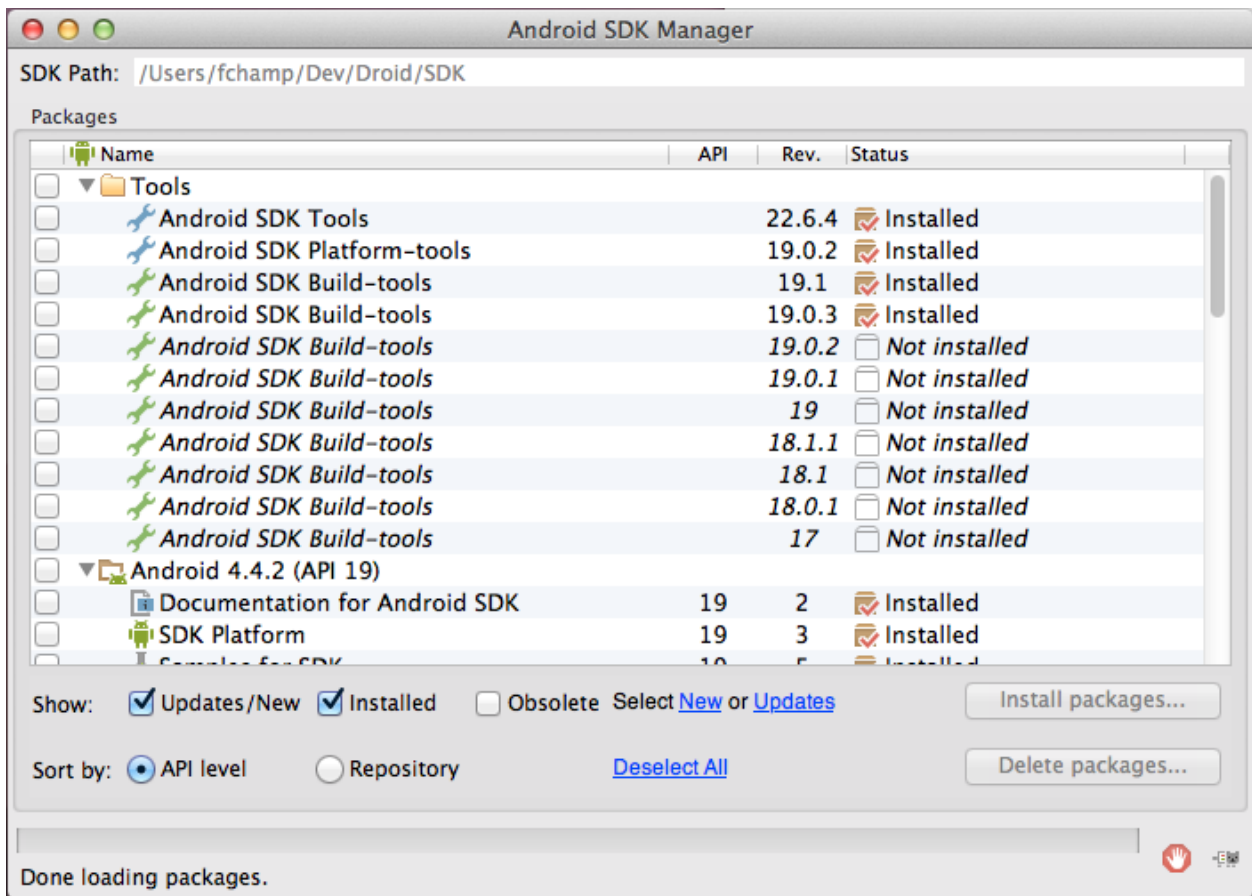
Android SDK Manager

SDK Path: /Users/fchamp/Dev/Droid/SDK

Packages

| Name | API | Rev. | Status |
|---|---|---|---|
| Tools | | | |
| Android SDK Tools | | 22.6.4 | Installed |
| Android SDK Platform-tools | | 19.0.2 | Installed |
| Android SDK Build-tools | | 19.1 | Installed |
| Android SDK Build-tools | | 19.0.3 | Installed |
| Android SDK Build-tools | | 19.0.2 | Not installed |
| Android SDK Build-tools | | 19.0.1 | Not installed |
| Android SDK Build-tools | | 19 | Not installed |
| Android SDK Build-tools | | 18.1.1 | Not installed |
| Android SDK Build-tools | | 18.1 | Not installed |
| Android SDK Build-tools | | 18.0.1 | Not installed |
| Android SDK Build-tools | | 17 | Not installed |
| Android 4.4.2 (API 19) | | | |
| Documentation for Android SDK | 19 | 2 | Installed |
| SDK Platform | 19 | 3 | Installed |
| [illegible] | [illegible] | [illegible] | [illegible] |

Show: Updates/New Installed Obsolete Select New or Updates

Install packages...

Sort by: API level Repository Deselect All

Delete packages...

Done loading packages.